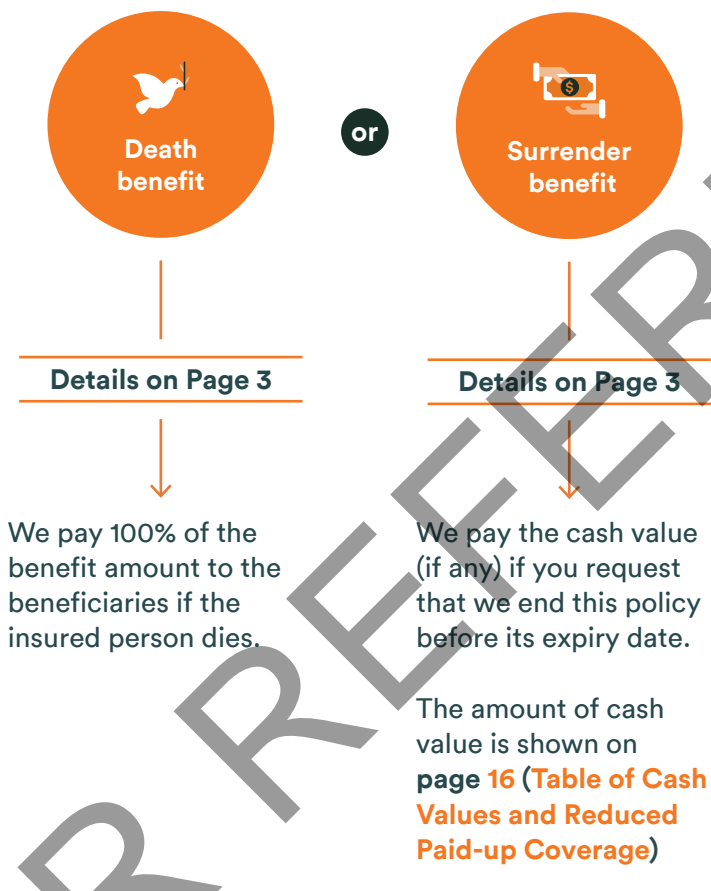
Death benefit

or

Surrender benefit

Details on Page 3

Details on Page 3

We pay 100% of the benefit amount to the beneficiaries if the insured person dies.

We pay the cash value (if any) if you request that we end this policy before its expiry date.

The amount of cash value is shown on **page 16 (Table of Cash Values and Reduced Paid-up Coverage)**

R REFER